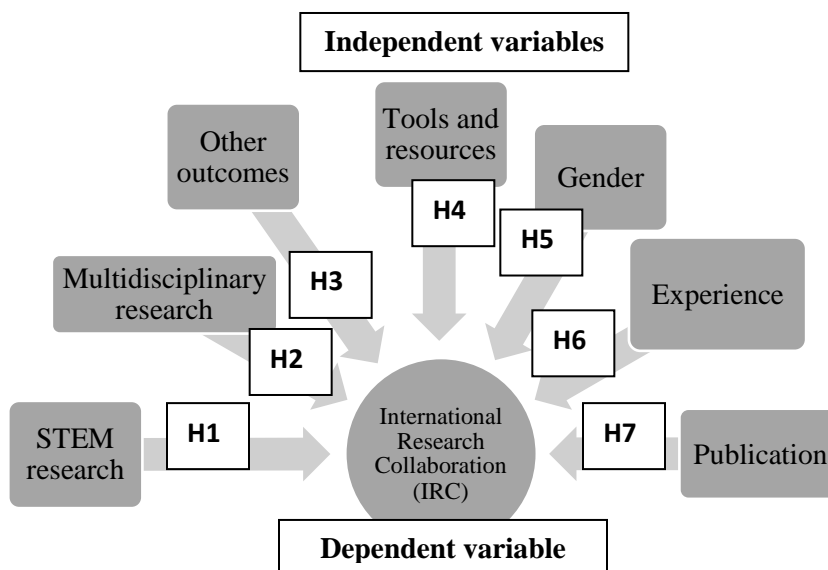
Independent variables

Other outcomes

Tools and resources

Gender

H4

H5

Multidisciplinary research

H3

Experience

H2

H6

STEM research

H1

International Research Collaboration (IRC)

H7

Publication

Dependent variable